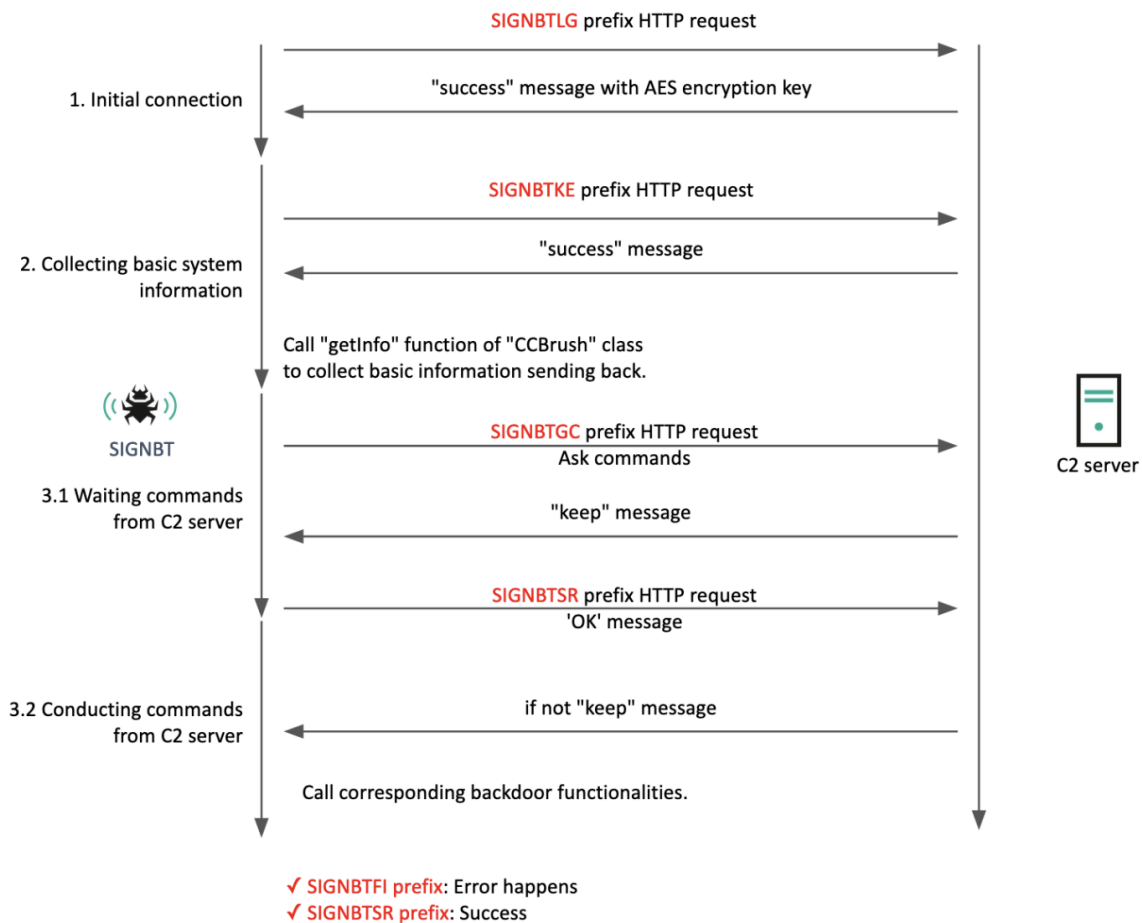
SIGNBTLG prefix HTTP request

1. Initial connection

"success" message with AES encryption key

SIGNBTKE prefix HTTP request

"success" message

2. Collecting basic system information

Call "getInfo" function of "CCBrush" class to collect basic information sending back.

SIGNBT

SIGNBTGC prefix HTTP request
Ask commands

C2 server

3.1 Waiting commands from C2 server

"keep" message

SIGNBTSR prefix HTTP request
'OK' message

3.2 Conducting commands from C2 server

if not "keep" message

Call corresponding backdoor functionalities.

✓ SIGNBTFI prefix: Error happens
✓ SIGNBTSR prefix: Success